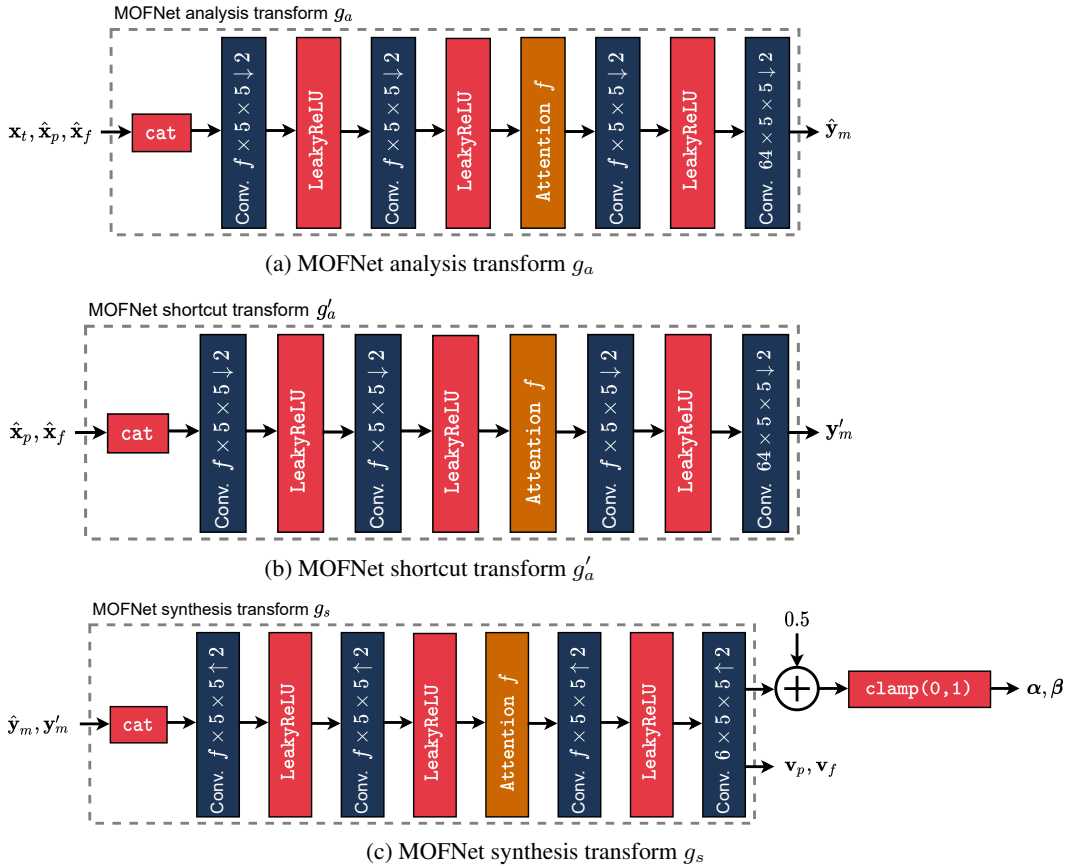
MOFNet analysis transform $g_a$

$\mathbf{x}_t, \hat{\mathbf{x}}_p, \hat{\mathbf{x}}_f$

cat

Conv. $f \times 5 \times 5 \downarrow 2$

LeakyReLU

Conv. $f \times 5 \times 5 \downarrow 2$

LeakyReLU

Attention $f$

Conv. $f \times 5 \times 5 \downarrow 2$

LeakyReLU

Conv. $64 \times 5 \times 5 \downarrow 2$

$\hat{\mathbf{y}}_m$

(a) MOFNet analysis transform $g_a$

MOFNet shortcut transform $g_a'$

$\hat{\mathbf{x}}_p, \hat{\mathbf{x}}_f$

cat

Conv. $f \times 5 \times 5 \downarrow 2$

LeakyReLU

Conv. $f \times 5 \times 5 \downarrow 2$

LeakyReLU

Attention $f$

Conv. $f \times 5 \times 5 \downarrow 2$

LeakyReLU

Conv. $64 \times 5 \times 5 \downarrow 2$

$\mathbf{y}_m'$

(b) MOFNet shortcut transform $g_a'$

MOFNet synthesis transform $g_s$

$\hat{\mathbf{y}}_m, \mathbf{y}_m'$

cat

Conv. $f \times 5 \times 5 \uparrow 2$

LeakyReLU

Conv. $f \times 5 \times 5 \uparrow 2$

LeakyReLU

Attention $f$

Conv. $f \times 5 \times 5 \uparrow 2$

LeakyReLU

Conv. $6 \times 5 \times 5 \uparrow 2$

0.5

clamp(0,1)

$\boldsymbol{\alpha}, \boldsymbol{\beta}$

$\mathbf{v}_p, \mathbf{v}_f$

(c) MOFNet synthesis transform $g_s$